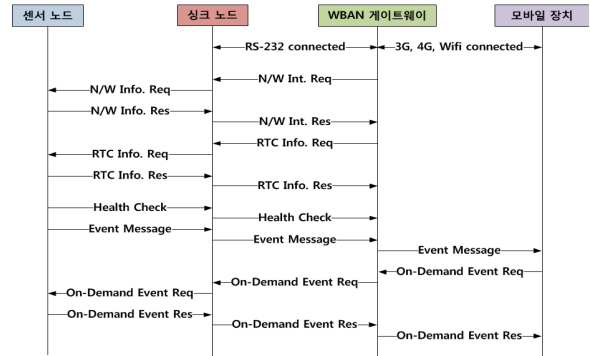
센서 노드

싱크 노드

WBAN 게이트웨이

모바일 장치

RS-232 connected

3G, 4G, Wifi connected

N/W Int. Req

N/W Info. Req

N/W Info. Res

N/W Int. Res

RTC Info. Req

RTC Info. Req

RTC Info. Res

RTC Info. Res

Health Check

Health Check

Event Message

Event Message

Event Message

On-Demand Event Req

On-Demand Event Req

On-Demand Event Req

On-Demand Event Res

On-Demand Event Res

On-Demand Event Res